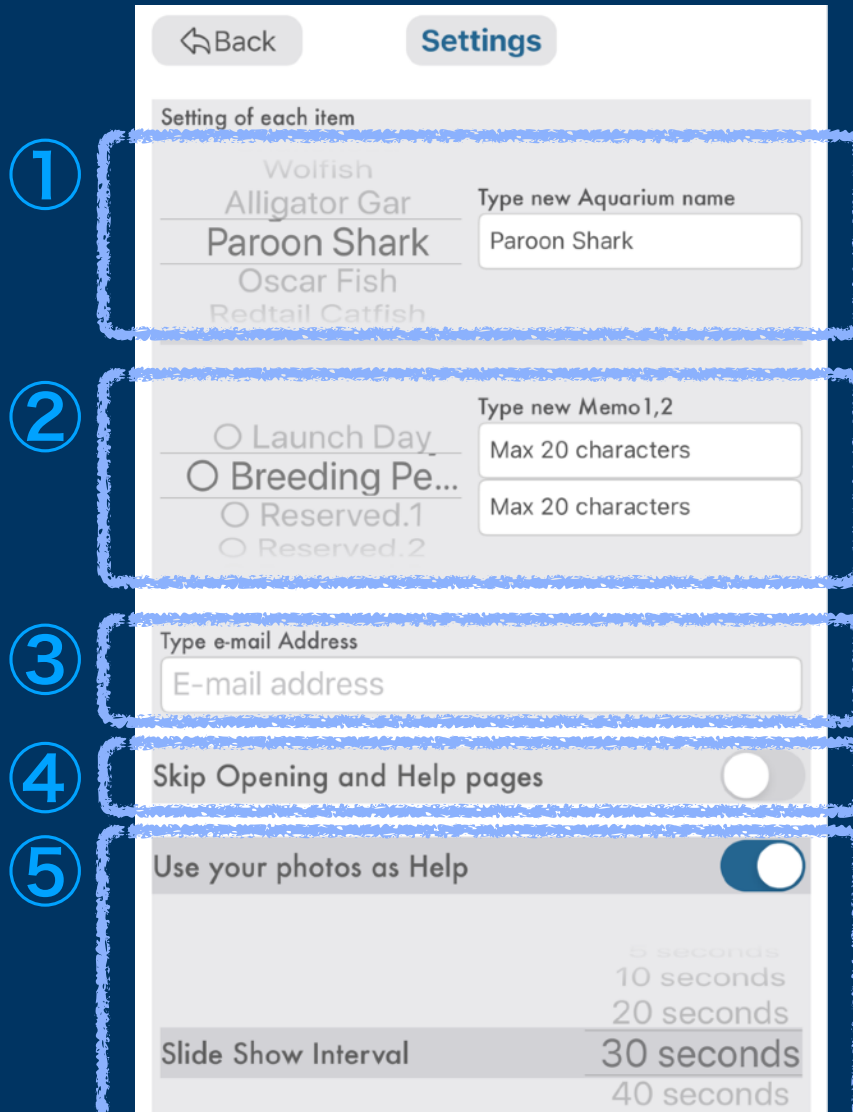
Back

Settings

Setting of each item

①

Wolfish
Alligator Gar
Paroon Shark
Oscar Fish
Redtail Catfish

Type new Aquarium name
Paroon Shark

②

Launch Day
Breeding Pe...
Reserved.1
Reserved.2

Type new Memo1,2
Max 20 characters
Max 20 characters

③

Type e-mail Address
E-mail address

④

Skip Opening and Help pages

⑤

Use your photos as Help

5 seconds
10 seconds
20 seconds
Slide Show Interval 30 seconds
40 seconds